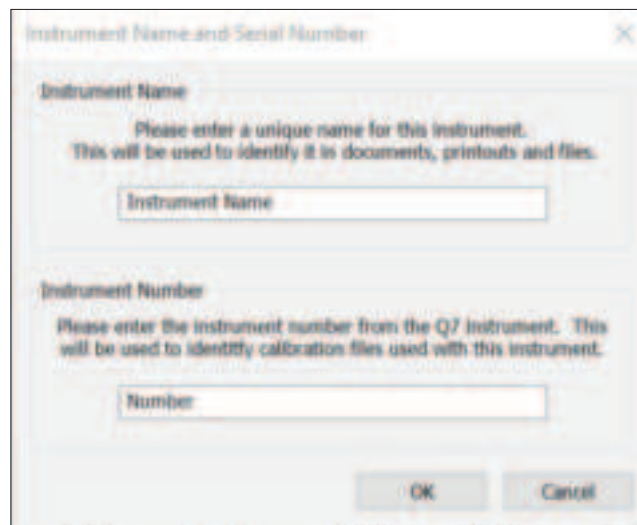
Instrument Name and Serial Number

X

Instrument Name

Please enter a unique name for this instrument.
This will be used to identify it in documents, printouts and files.

Instrument Name

Instrument Number

Please enter the instrument number from the Q7 Instrument. This will be used to identtify calibration files used with this instrument.

Number

OK

Cancel